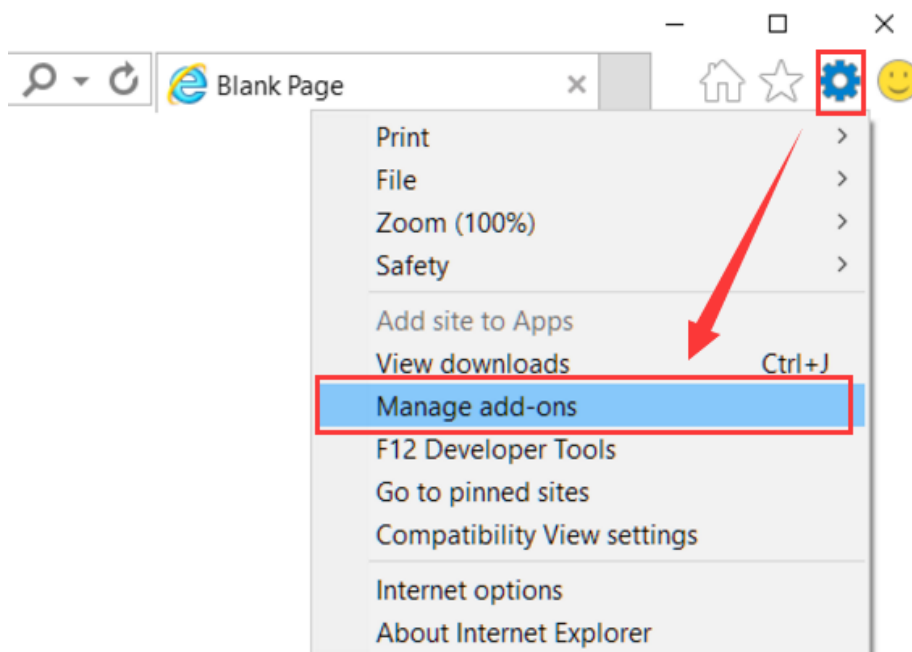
Blank Page

Print
File
Zoom (100%)
Safety

Add site to Apps
View downloads Ctrl+J
Manage add-ons
F12 Developer Tools
Go to pinned sites
Compatibility View settings

Internet options
About Internet Explorer